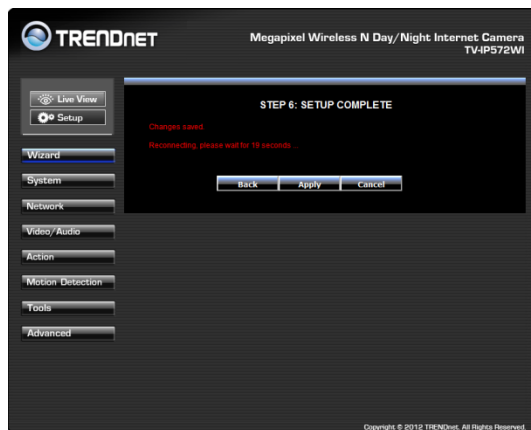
TRENDNET

Megapixel Wireless N Day/Night Internet Camera
TV-IP572WI

Live View
Setup

Wizard
System
Network
Video/Audio
Action
Motion Detection
Tools
Advanced

STEP 6: SETUP COMPLETE

Changes saved.

Reconnecting, please wait for 19 seconds...

Back Apply Cancel

Copyright © 2012 TRENDnet. All Rights Reserved.